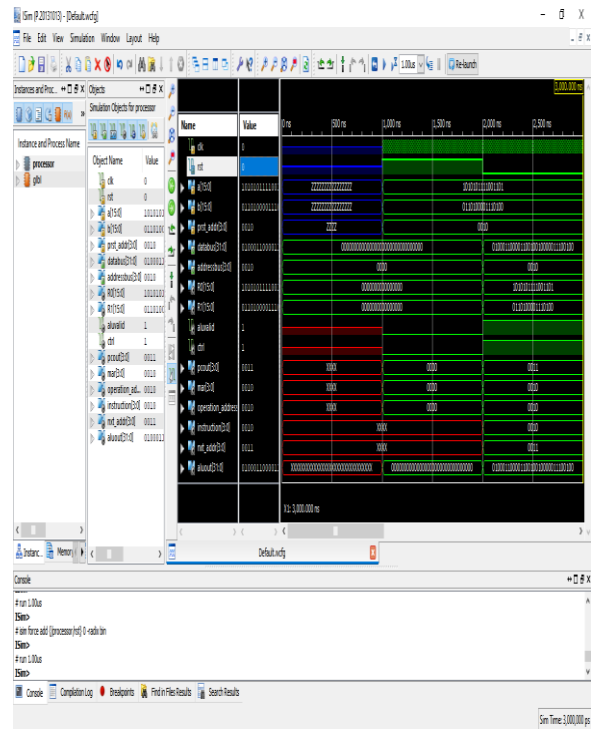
ISim (P.20131013) - [Default.wcfg]

File Edit View Simulation Window Layout Help

1.00us

Re-launch

Instances and Proc...

Instance and Process Name

processor

glbl

Objects

Simulation Objects for processor

Object Name | Value

clk 0
rst 0
a[15:0] 1010101
b[15:0] 0110100
prot_addr[3:0] 0010
databus[31:0] 0100011
addressbus[3:0] 0010
R0[15:0] 1010101
R1[15:0] 0110100
aluvalid 1
ctrl 1
pcout[3:0] 0011
mar[3:0] 0010
operation_ad... 0010
instruction[3:0] 0010
nxt_addr[3:0] 0011
aluout[31:0] 0100011

Instanc... Memory

| Name | Value |
|---|---|
| clk | 0 |
| rst | 0 |
| a[15:0] | 1010101111001 |
| b[15:0] | 0110100000111 |
| prot_addr[3:0] | 0010 |
| databus[31:0] | 0100011000011 |
| addressbus[3:0] | 0010 |
| R0[15:0] | 1010101111001 |
| R1[15:0] | 0110100000111 |
| aluvalid | 1 |
| ctrl | 1 |
| pcout[3:0] | 0011 |
| mar[3:0] | 0010 |
| operation_address | 0010 |
| instruction[3:0] | 0010 |
| nxt_addr[3:0] | 0011 |
| aluout[31:0] | 0100011000011 |

3,000.000 ns

0 ns | 500 ns | 1,000 ns | 1,500 ns | 2,000 ns | 2,500 ns

ZZZZZZZZZZZZZZZZ
1010101111001101
ZZZZZZZZZZZZZZZZ
0110100000111000
ZZZZ
0010
00000000000000000000000000000000
01000110000110010100000111100100
0000
0010
0000000000000000
1010101111001101
0000000000000000
0110100000111000
XXXX
0000
0011
XXXX
0000
0010
XXXX
0000
0010
XXXX
0010
XXXX
0011
XXXXXXXXXXXXXXXXXXXXXXXXXXXXXXXX
00000000000000000000000000000000
01000110000110010100000111100100

X1: 3,000.000 ns

Default.wcfg

Console

# run 1.00us
ISim>
# isim force add {/processor/rst} 0 -radix bin
ISim>
# run 1.00us
ISim>

Console Compilation Log Breakpoints Find in Files Results Search Results

Sim Time: 3,000,000 ps